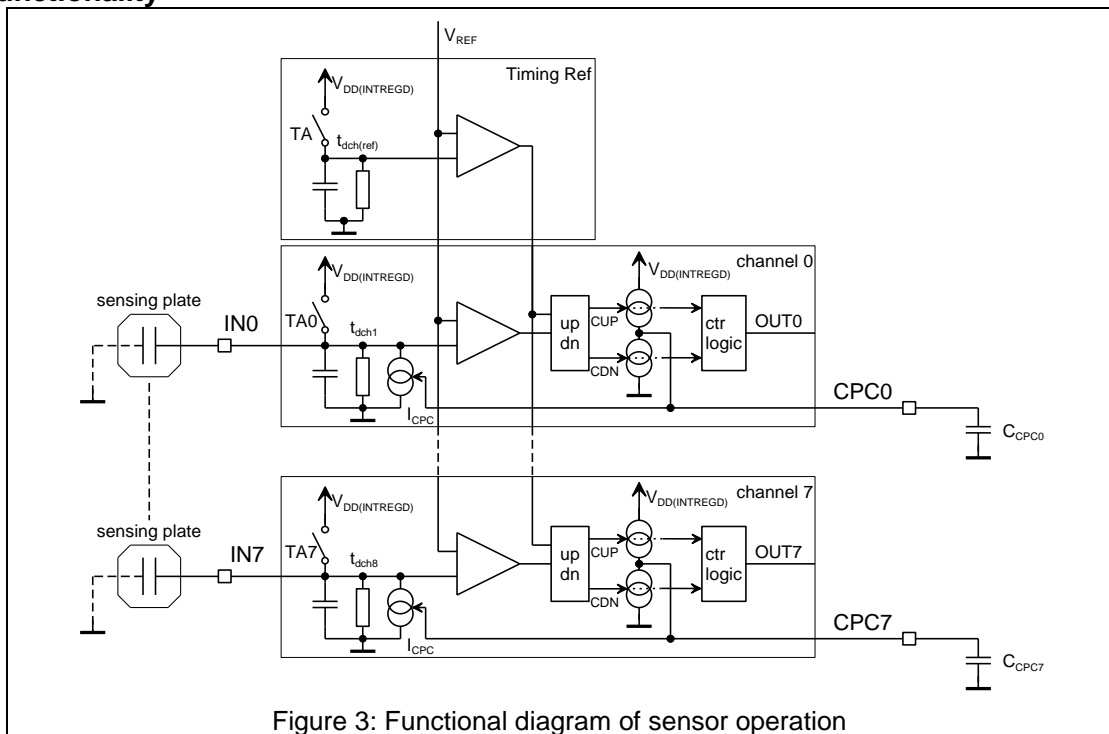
unctionality

$V_{REF}$

Timing Ref

$V_{DD(INTREGD)}$

TA

$t_{dch(ref)}$

$V_{DD(INTREGD)}$

channel 0

$V_{DD(INTREGD)}$

sensing plate

IN0

TA0

$t_{dch1}$

up

dn

CUP

CDN

ctr logic

OUT0

$I_{CPC}$

CPC0

$C_{CPC0}$

$V_{DD(INTREGD)}$

channel 7

$V_{DD(INTREGD)}$

sensing plate

IN7

TA7

$t_{dch8}$

up

dn

CUP

CDN

ctr logic

OUT7

$I_{CPC}$

CPC7

$C_{CPC7}$

Figure 3: Functional diagram of sensor operation